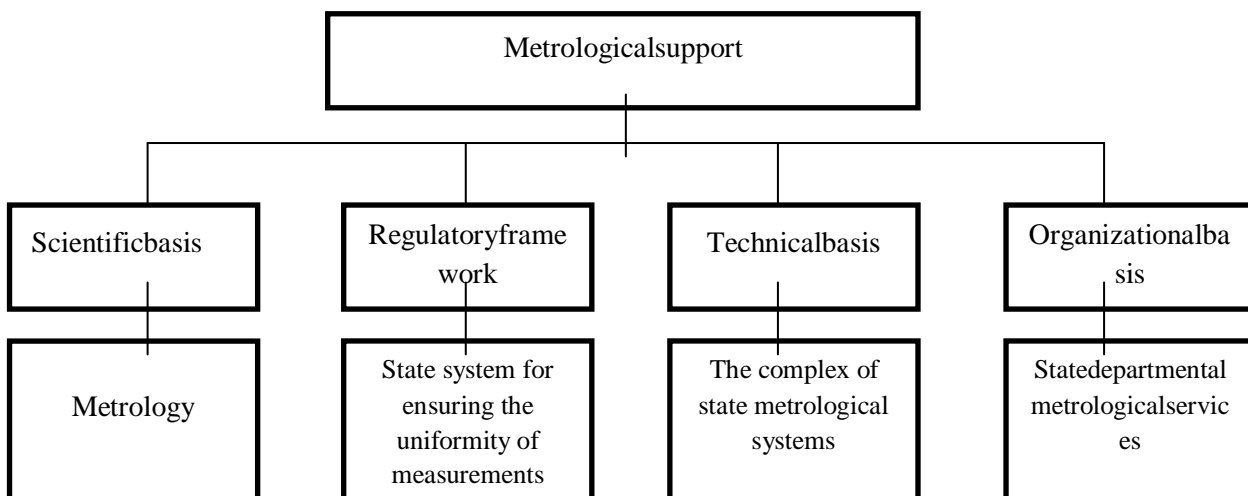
Metrologicalsupport

Scientificbasis

Regulatoryframework

Technicalbasis

Organizationalbasis

Metrology

State system for ensuring the uniformity of measurements

The complex of state metrological systems

Statedepartmental metrologicalservices